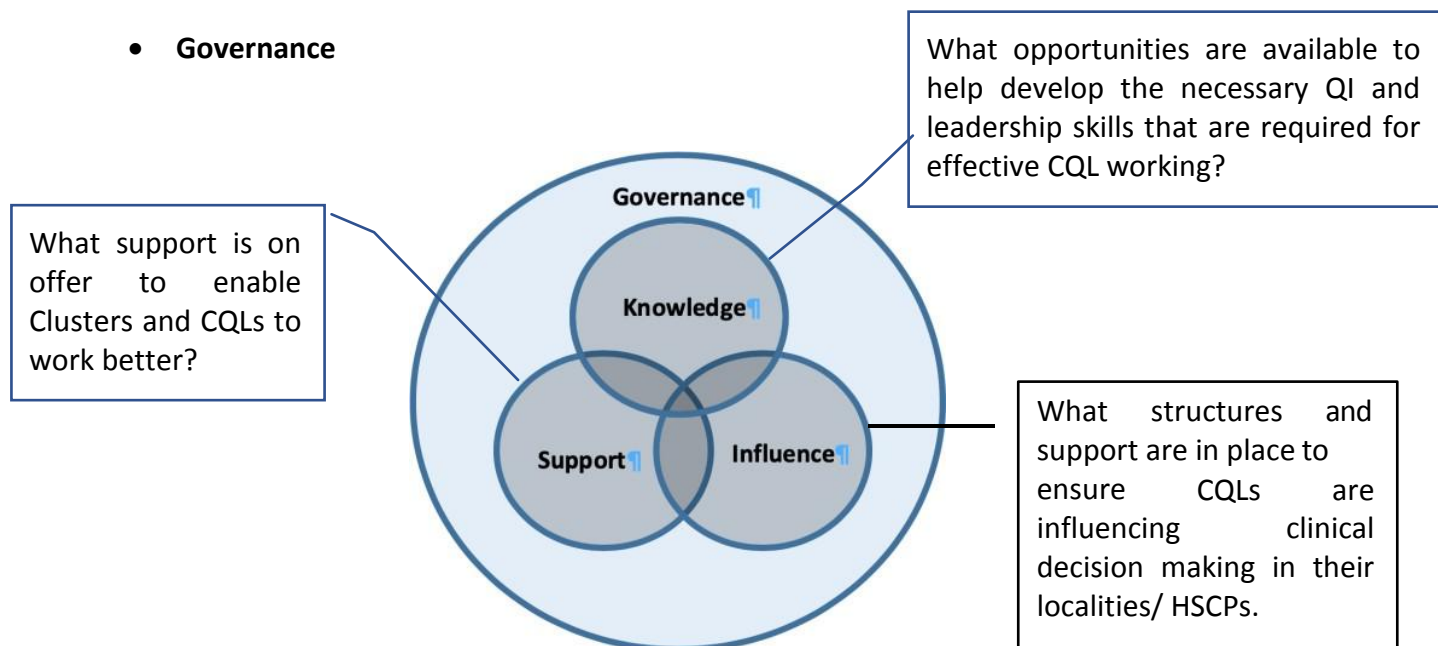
- **Governance**

What opportunities are available to help develop the necessary QI and leadership skills that are required for effective CQL working?

What support is on offer to enable Clusters and CQLs to work better?

Governance¶

Knowledge¶

Support¶

Influence¶

What structures and support are in place to ensure CQLs are influencing clinical decision making in their localities/ HSCPs.